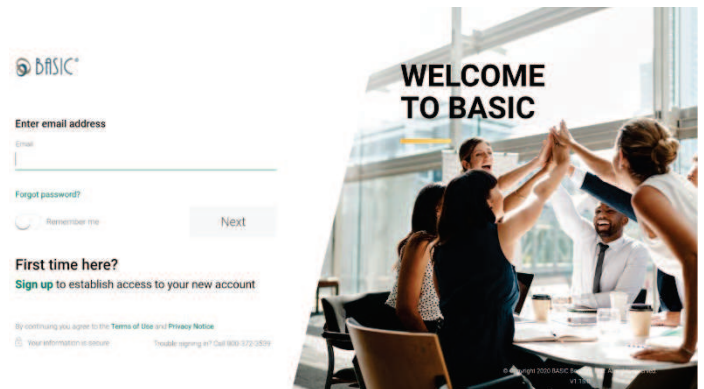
BASIC®

Enter email address

Email

Forgot password?

Remember me

Next

First time here?

Sign up to establish access to your new account

By continuing you agree to the Terms of Use and Privacy Notice

Your information is secure

Trouble signing in? Call 800.572.2839

WELCOME TO BASIC

© Copyright 2020 BASIC B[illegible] All Rights Reserved

V1.1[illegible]